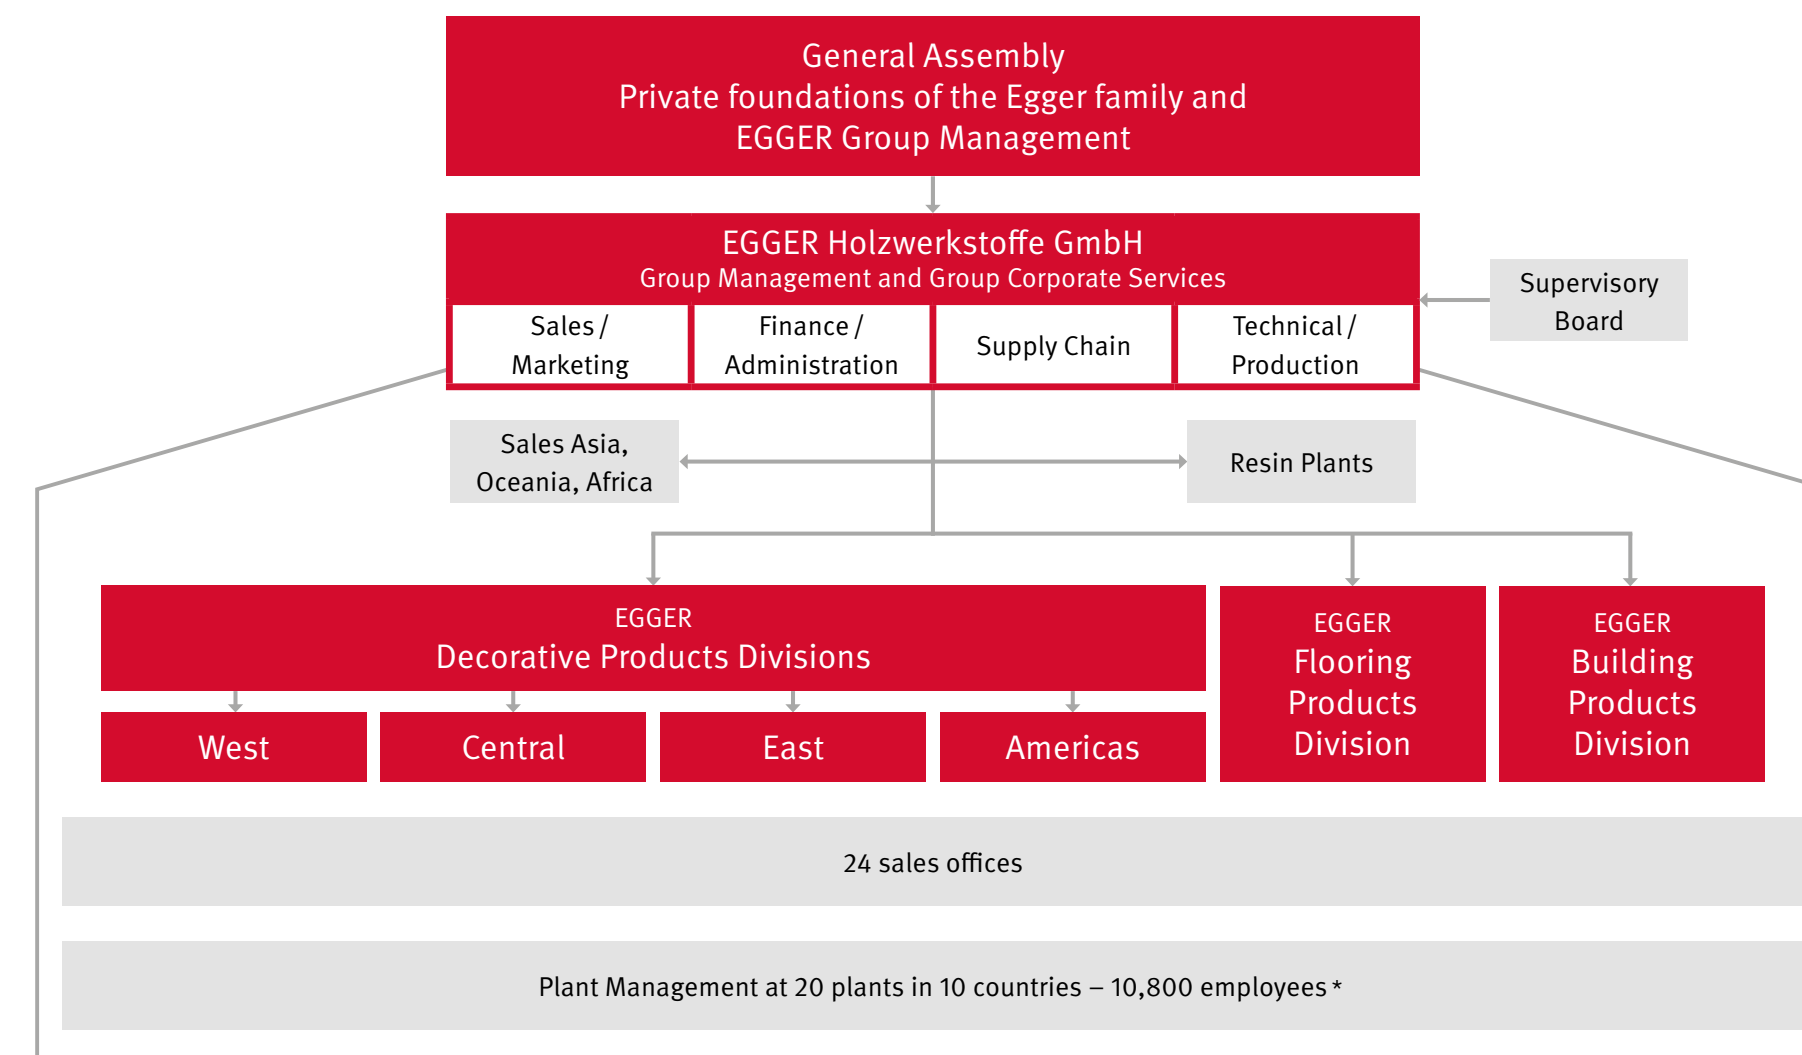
General Assembly
Private foundations of the Egger family and
EGGER Group Management

EGGER Holzwerkstoffe GmbH
Group Management and Group Corporate Services

Sales / Marketing

Finance / Administration

Supply Chain

Technical / Production

Supervisory Board

Sales Asia, Oceania, Africa

Resin Plants

EGGER
Decorative Products Divisions

West

Central

East

Americas

EGGER
Flooring Products Division

EGGER
Building Products Division

24 sales offices

Plant Management at 20 plants in 10 countries – 10,800 employees *